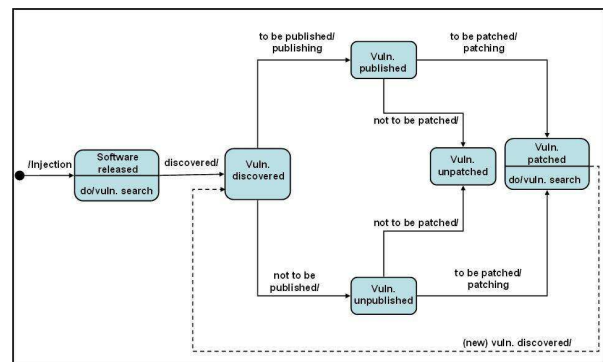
/Injection

Software released
do/vuln. search

discovered/

Vuln. discovered

to be published/ publishing

Vuln. published

to be patched/ patching

not to be patched/

Vuln. unpatched

Vuln. patched
do/vuln. search

not to be patched/

not to be published/

Vuln. unpublished

to be patched/ patching

(new) vuln. discovered/